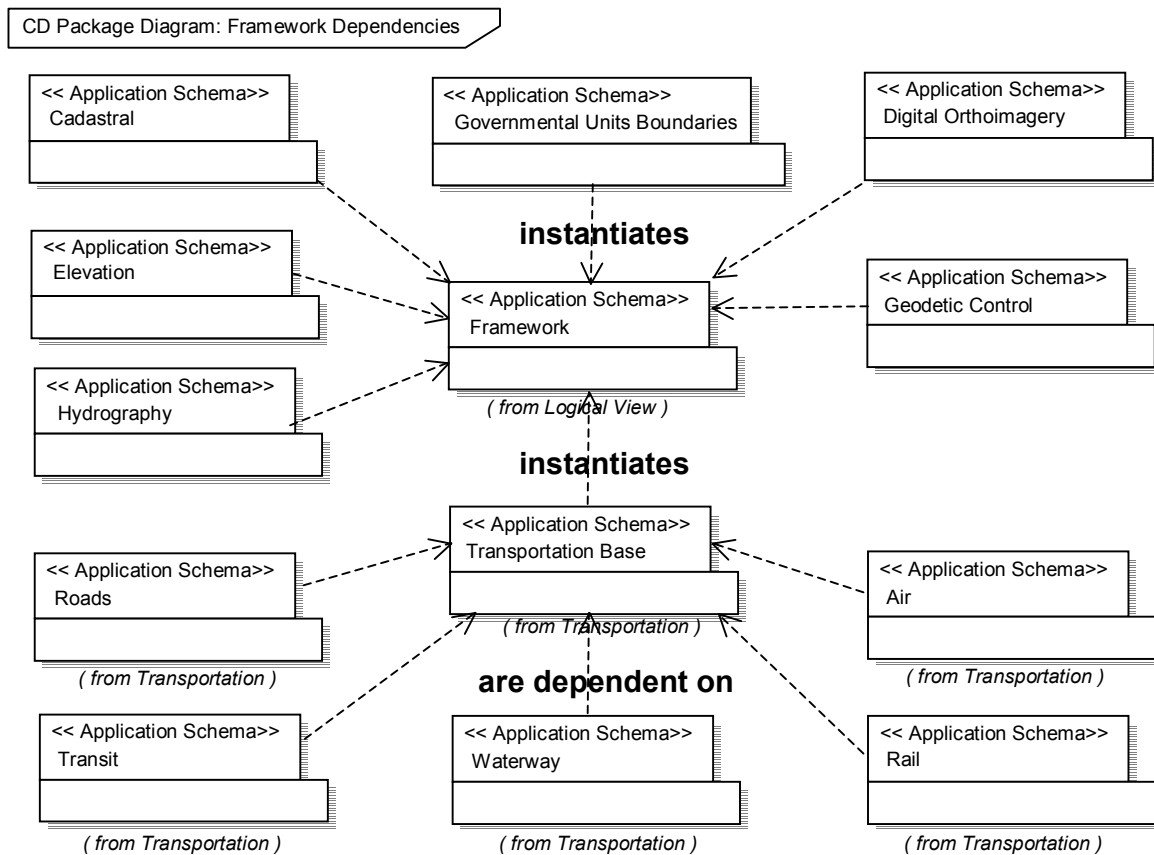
CD Package Diagram: Framework Dependencies

<< Application Schema>>
Cadastral

<< Application Schema>>
Governmental Units Boundaries

<< Application Schema>>
Digital Orthoimagery

instantiates

<< Application Schema>>
Elevation

<< Application Schema>>
Framework

<< Application Schema>>
Geodetic Control

<< Application Schema>>
Hydrography

( from Logical View )

instantiates

<< Application Schema>>
Transportation Base

<< Application Schema>>
Roads

( from Transportation )

<< Application Schema>>
Air

( from Transportation )

( from Transportation )

are dependent on

<< Application Schema>>
Transit

( from Transportation )

<< Application Schema>>
Waterway

( from Transportation )

<< Application Schema>>
Rail

( from Transportation )